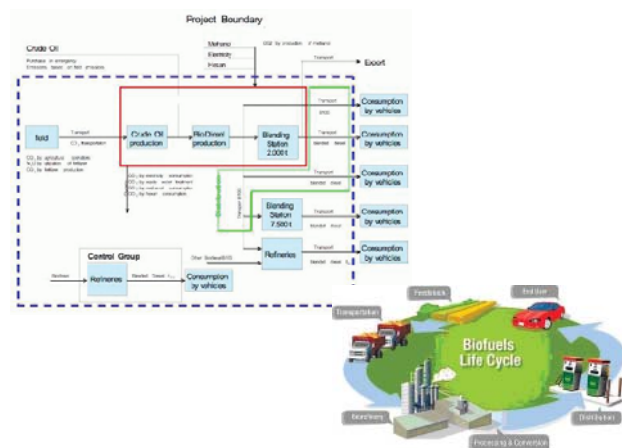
Project Boundary

Crude Oil

Purchase in emergency
Emissions based on field emissions

Methanol
Electricity
Hexan

USE by production of methanol

Transport

Export

field

Transport
$CO_2$ transportation

Crude Oil production

BioDiesel production

Blending Station 2,000 t

Transport

B100

Consumption by vehicles

Consumption by vehicles

Blended Diesel

$CO_2$ by agriculture operation
$N_2O$ by utilization of fertilizer
$CO_2$ by fertilizer production

$CO_2$ by electricity consumption
$CO_2$ by waste water treatment
$CO_2$ by methanol consumption
$CO_2$ by hexan consumption

Transport

Blended Diesel

Consumption by vehicles

Distribution

Transport B100

Blending Station 7,500 t

Transport

Blended Diesel

Consumption by vehicles

Refineries

Transport

Blended Diesel

Consumption by vehicles

Control Group

Refineries

Blended Diesel

Consumption by vehicles

Other Biodiesel(B100)

Feedstock

End User

Transportation

Biofuels Life Cycle

Biorefinery

Distribution

Processing & Conversion